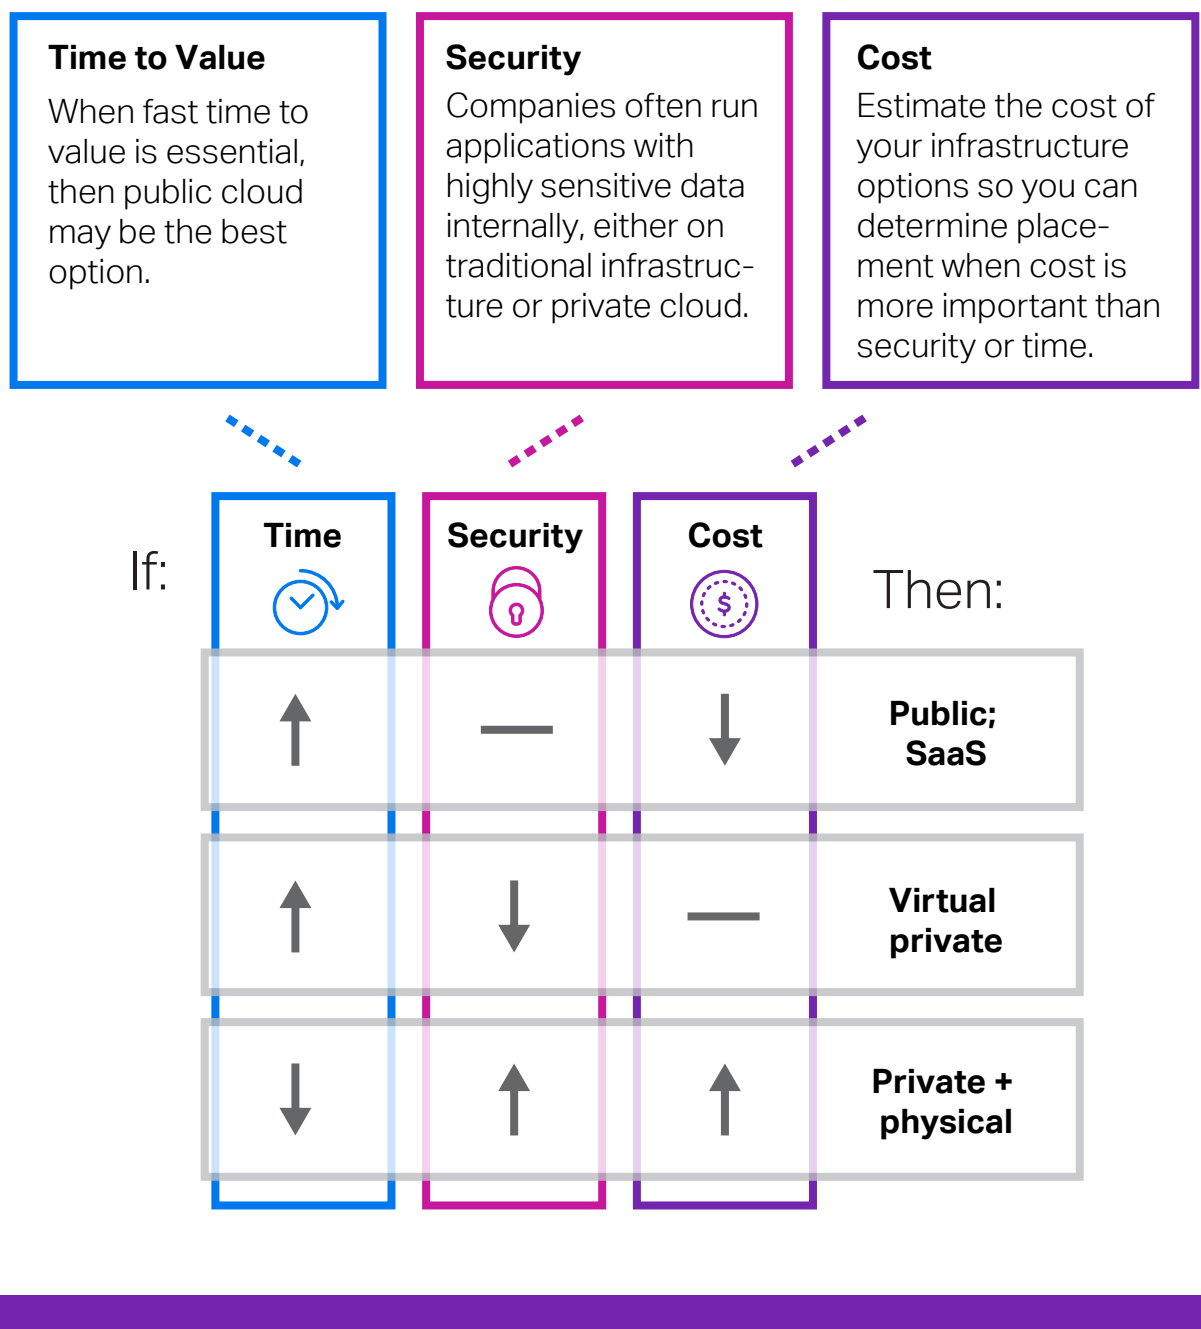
Time to Value
When fast time to value is essential, then public cloud may be the best option.

Security
Companies often run applications with highly sensitive data internally, either on traditional infrastructure or private cloud.

Cost
Estimate the cost of your infrastructure options so you can determine placement when cost is more important than security or time.

If:

| Time | Security | Cost | Then: |
|---|---|---|---|
| ↑ | — | ↓ | Public; SaaS |
| ↑ | ↓ | — | Virtual private |
| ↓ | ↑ | ↑ | Private + physical |